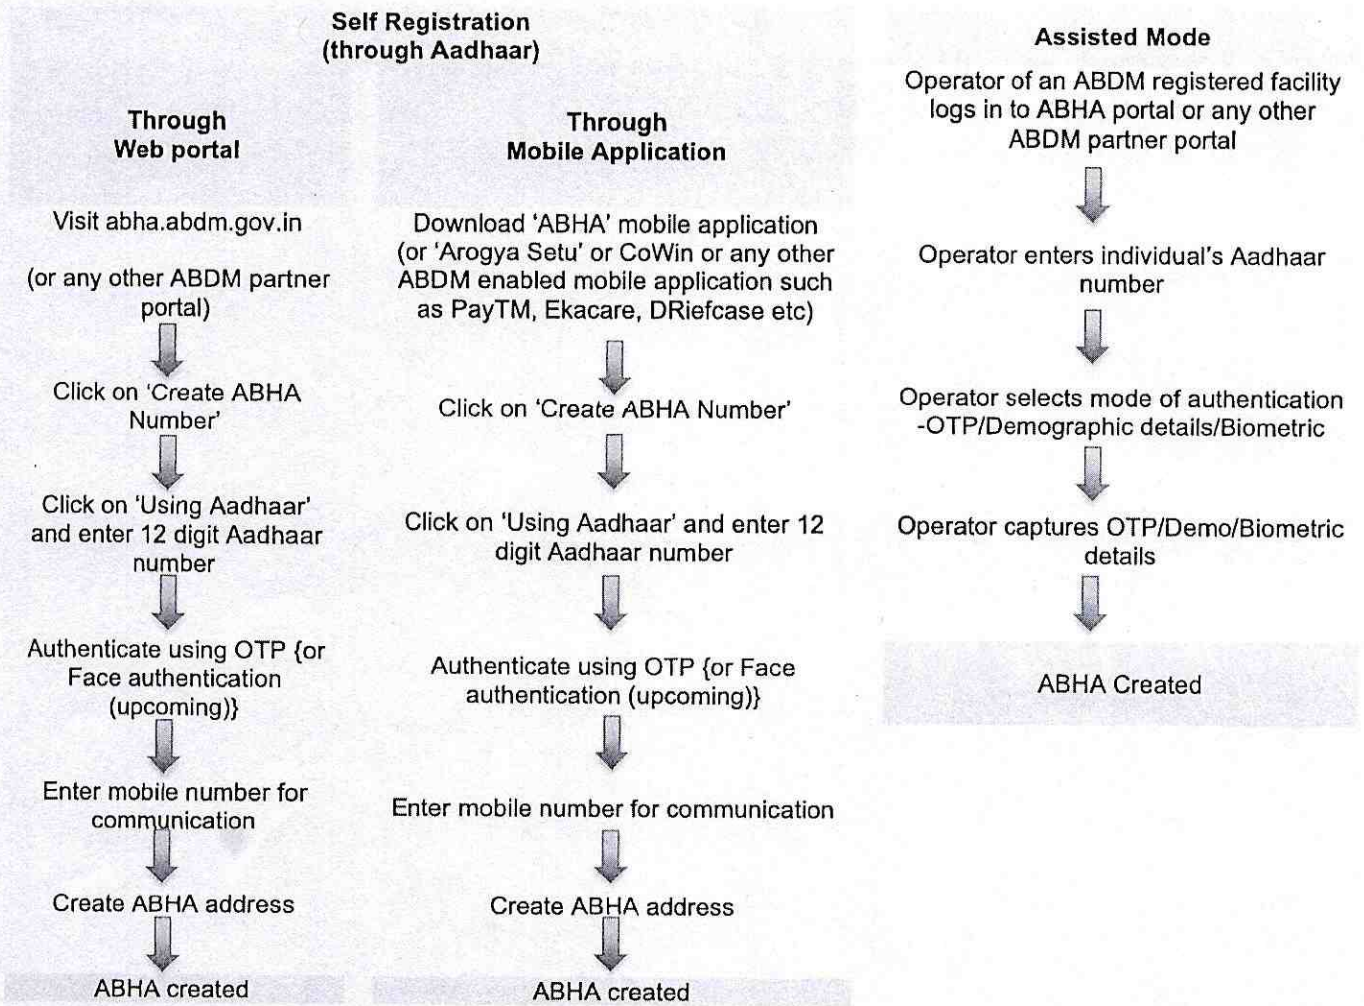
Self Registration
(through Aadhaar)

Through
Web portal

Visit abha.abdm.gov.in

(or any other ABDM partner portal)

Click on 'Create ABHA Number'

Click on 'Using Aadhaar' and enter 12 digit Aadhaar number

Authenticate using OTP {or Face authentication (upcoming)}

Enter mobile number for communication

Create ABHA address

ABHA created

Through
Mobile Application

Download 'ABHA' mobile application (or 'Arogya Setu' or CoWin or any other ABDM enabled mobile application such as PayTM, Ekacare, DRiefcase etc)

Click on 'Create ABHA Number'

Click on 'Using Aadhaar' and enter 12 digit Aadhaar number

Authenticate using OTP {or Face authentication (upcoming)}

Enter mobile number for communication

Create ABHA address

ABHA created

Assisted Mode

Operator of an ABDM registered facility logs in to ABHA portal or any other ABDM partner portal

Operator enters individual's Aadhaar number

Operator selects mode of authentication -OTP/Demographic details/Biometric

Operator captures OTP/Demo/Biometric details

ABHA Created